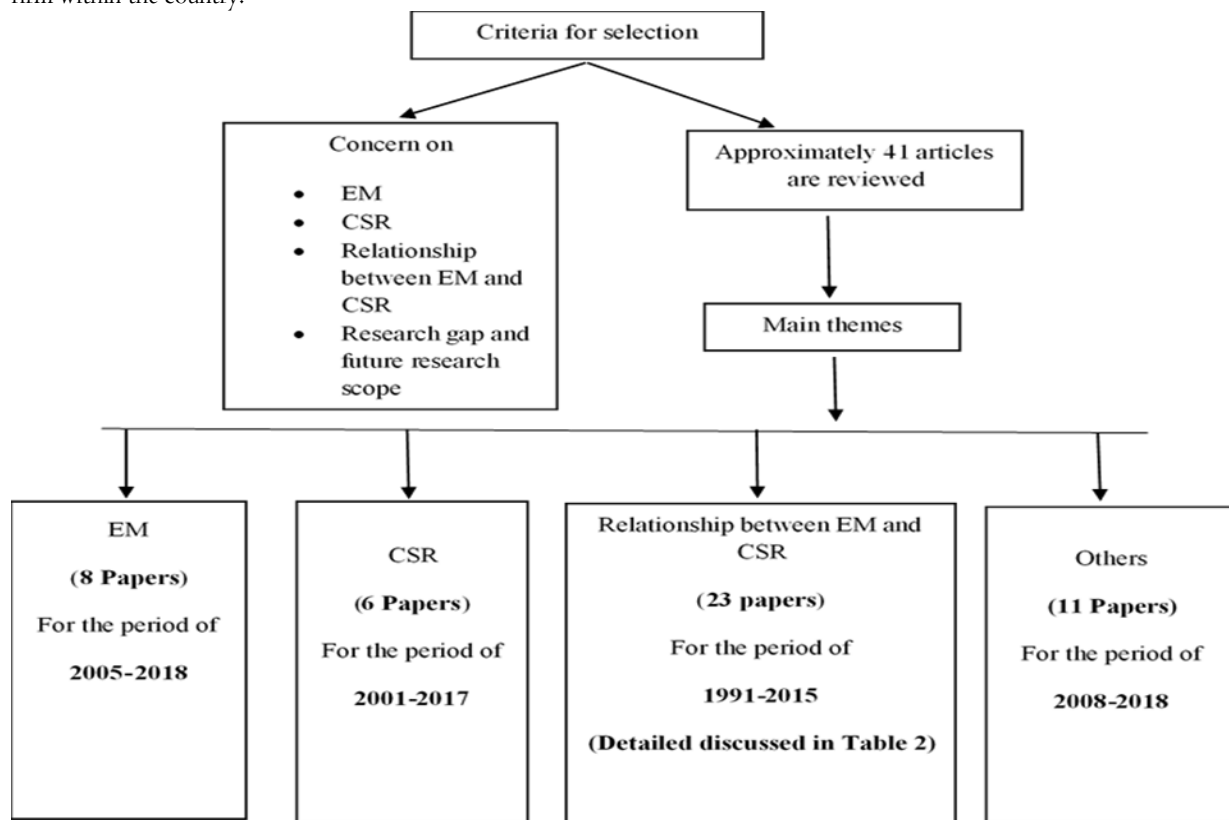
firm within the country.

Criteria for selection

Concern on

- EM
- CSR
- Relationship between EM and CSR
- Research gap and future research scope

Approximately 41 articles are reviewed

Main themes

EM
(8 Papers)
For the period of
2005-2018

CSR
(6 Papers)
For the period of
2001-2017

Relationship between EM and CSR
(23 papers)
For the period of
1991-2015
(Detailed discussed in Table 2)

Others
(11 Papers)
For the period of
2008-2018